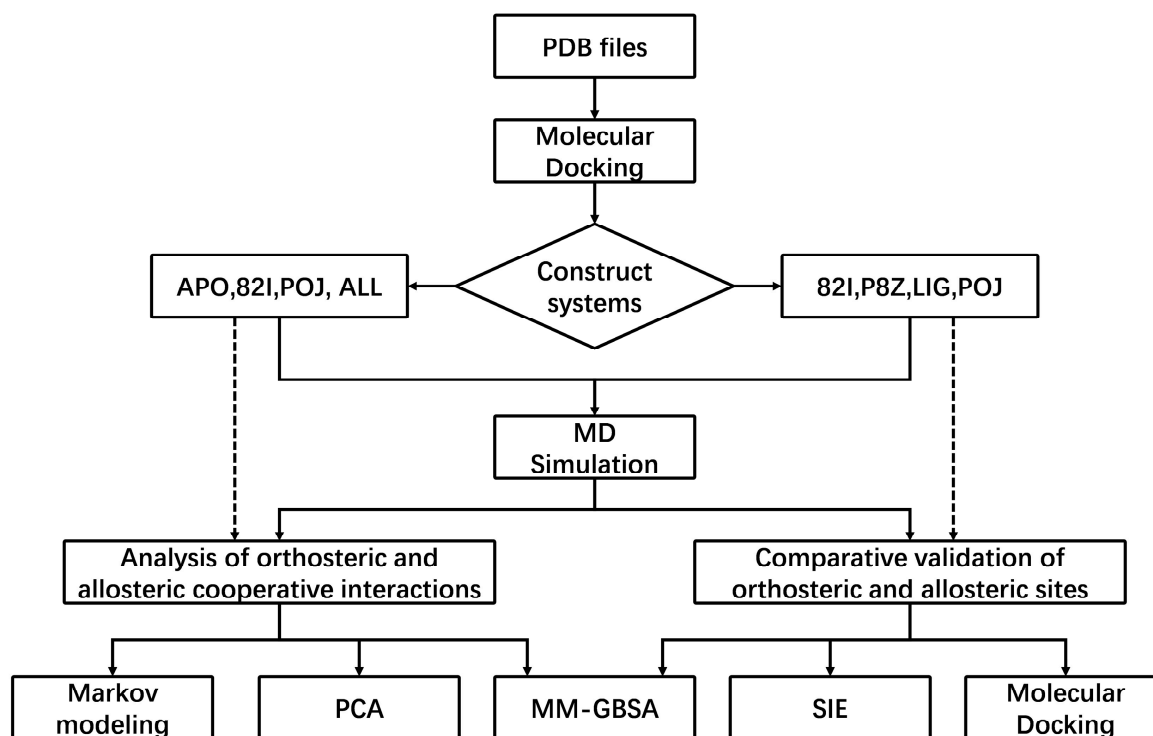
PDB files

Molecular Docking

APO,82I,POJ, ALL

Construct systems

82I,P8Z,LIG,POJ

MD Simulation

Analysis of orthosteric and allosteric cooperative interactions

Comparative validation of orthosteric and allosteric sites

Markov modeling

PCA

MM-GBSA

SIE

Molecular Docking